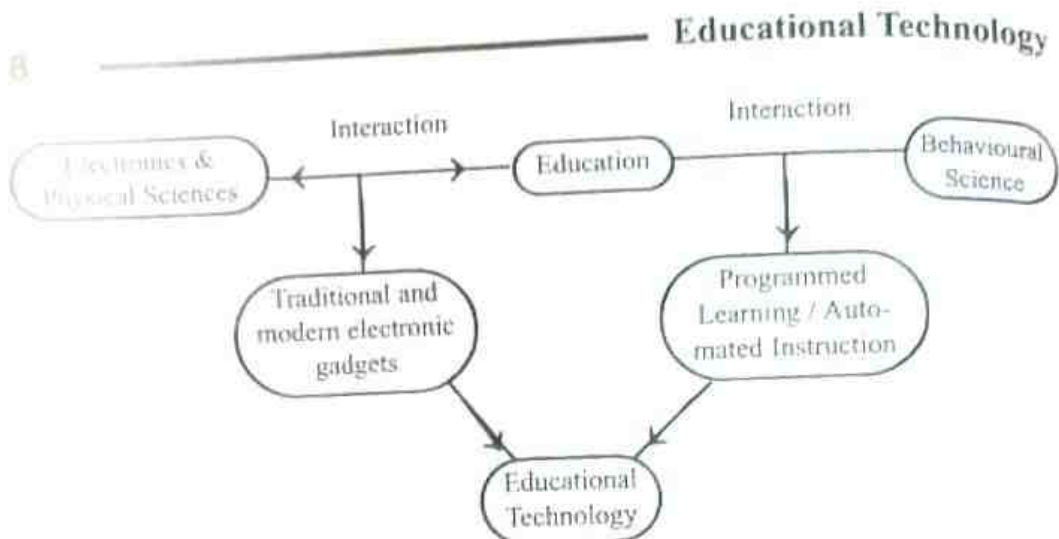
8

Educational Technology

Interaction

Interaction

Electronics & Physical Sciences

Education

Behavioural Science

Traditional and modern electronic gadgets

Programmed Learning / Automated Instruction

Educational Technology